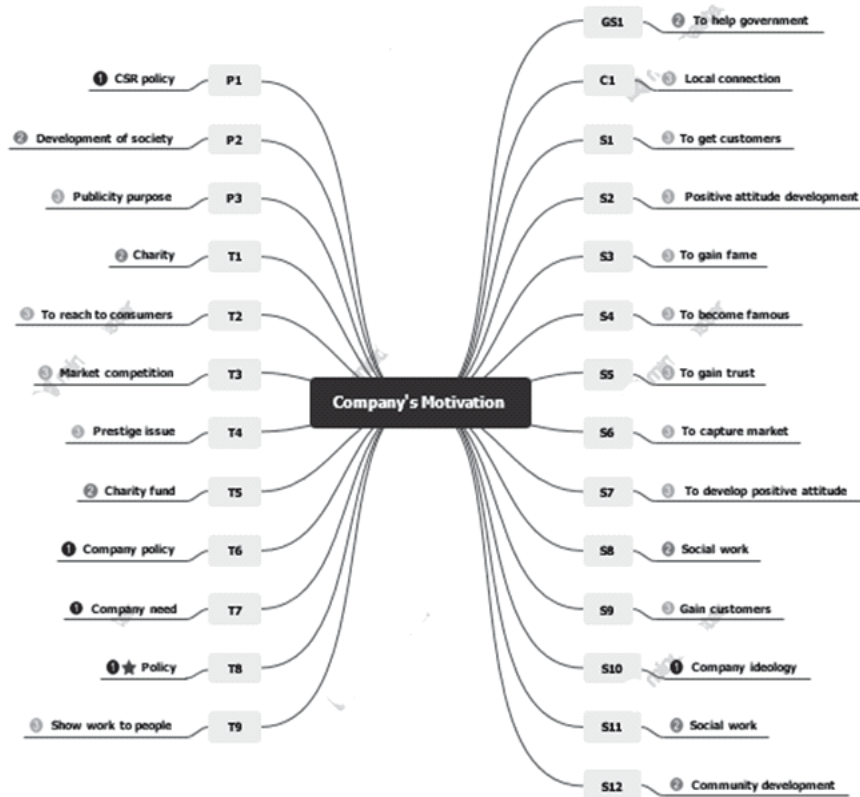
Company's Motivation

P1 ❶ CSR policy
P2 ❷ Development of society
P3 ❸ Publicity purpose
T1 ❷ Charity
T2 ❸ To reach to consumers
T3 ❸ Market competition
T4 ❸ Prestige issue
T5 ❷ Charity fund
T6 ❶ Company policy
T7 ❶ Company need
T8 ❶★ Policy
T9 ❸ Show work to people

GS1 ❷ To help government
C1 ❸ Local connection
S1 ❸ To get customers
S2 ❸ Positive attitude development
S3 ❸ To gain fame
S4 ❸ To become famous
S5 ❸ To gain trust
S6 ❸ To capture market
S7 ❸ To develop positive attitude
S8 ❷ Social work
S9 ❸ Gain customers
S10 ❶ Company ideology
S11 ❷ Social work
S12 ❷ Community development